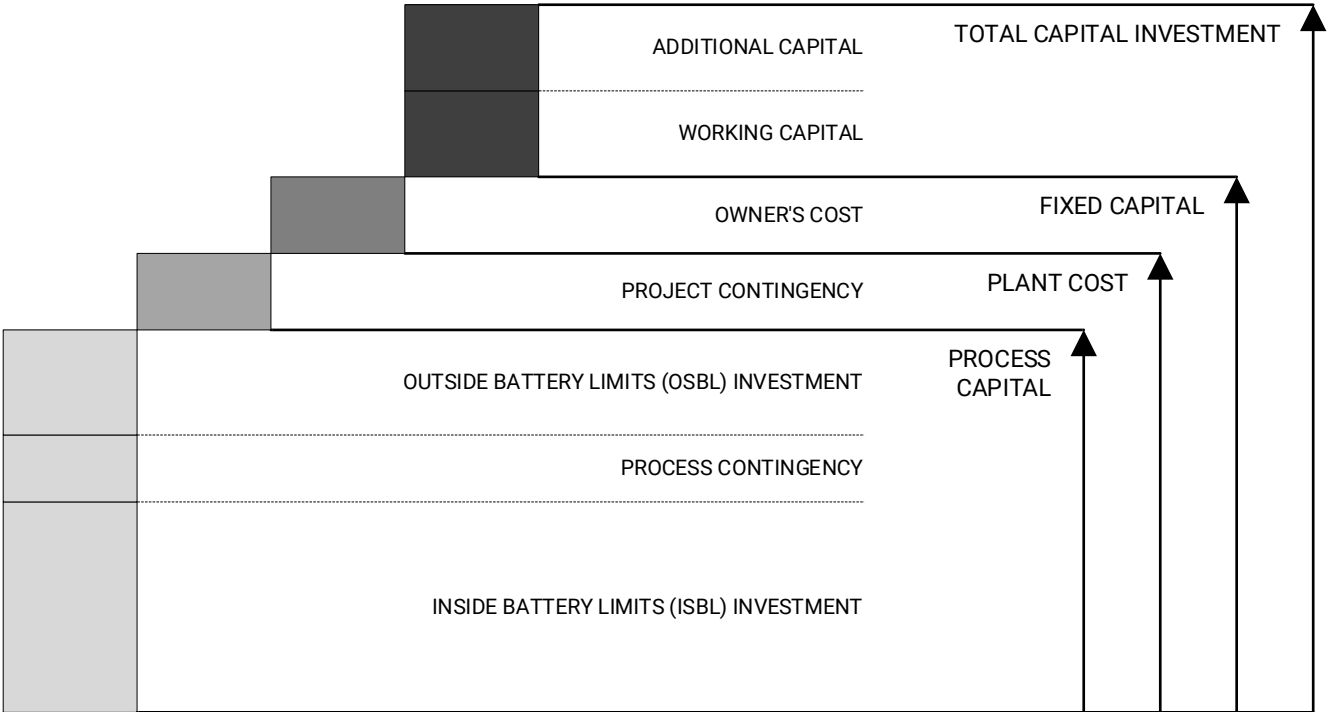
ADDITIONAL CAPITAL

TOTAL CAPITAL INVESTMENT

WORKING CAPITAL

OWNER'S COST

FIXED CAPITAL

PROJECT CONTINGENCY

PLANT COST

OUTSIDE BATTERY LIMITS (OSBL) INVESTMENT

PROCESS CAPITAL

PROCESS CONTINGENCY

INSIDE BATTERY LIMITS (ISBL) INVESTMENT